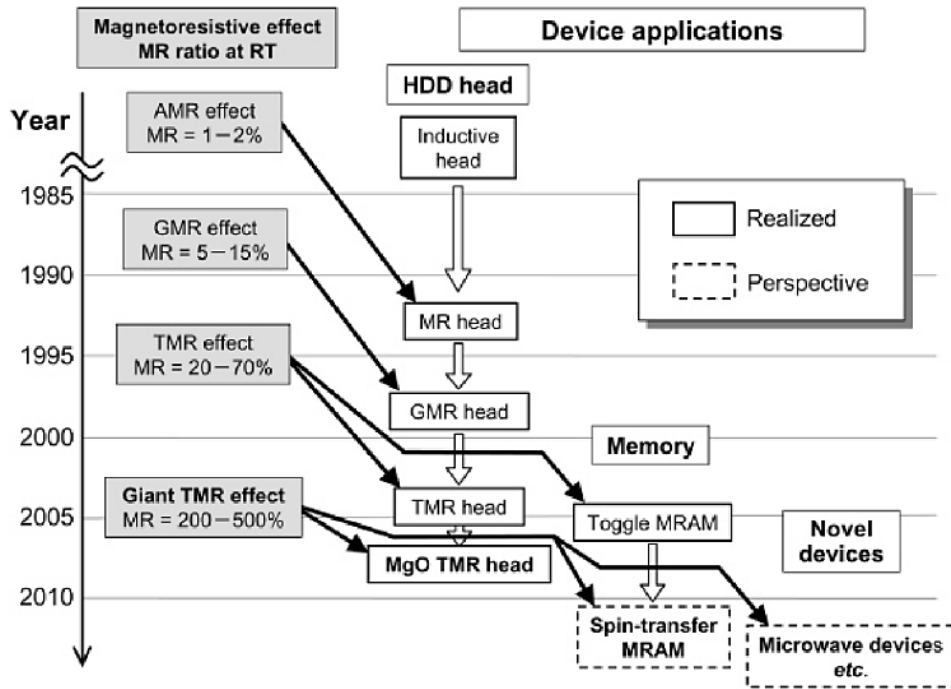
Magnetoresistive effect
MR ratio at RT

Device applications

HDD head

Year

AMR effect
MR = 1−2%

Inductive head

1985

GMR effect
MR = 5−15%

Realized

1990

Perspective

MR head

1995

TMR effect
MR = 20−70%

GMR head

2000

Memory

TMR head

2005

Giant TMR effect
MR = 200−500%

Toggle MRAM

Novel devices

MgO TMR head

2010

Spin-transfer MRAM

Microwave devices *etc.*